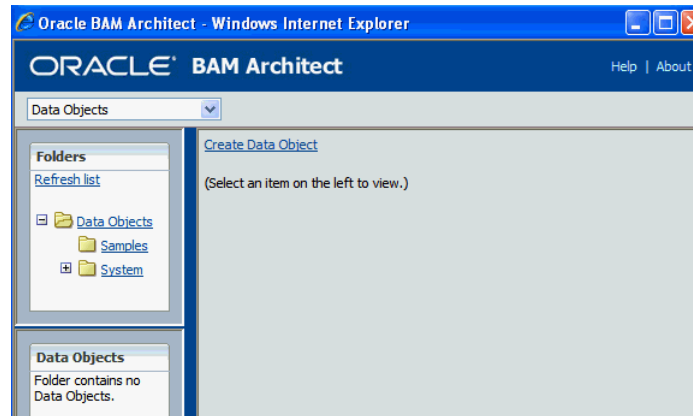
Oracle BAM Architect - Windows Internet Explorer

ORACLE BAM Architect

Help | About

Data Objects

Folders

Refresh list

Data Objects

Samples

System

Data Objects

Folder contains no Data Objects.

Create Data Object

(Select an item on the left to view.)